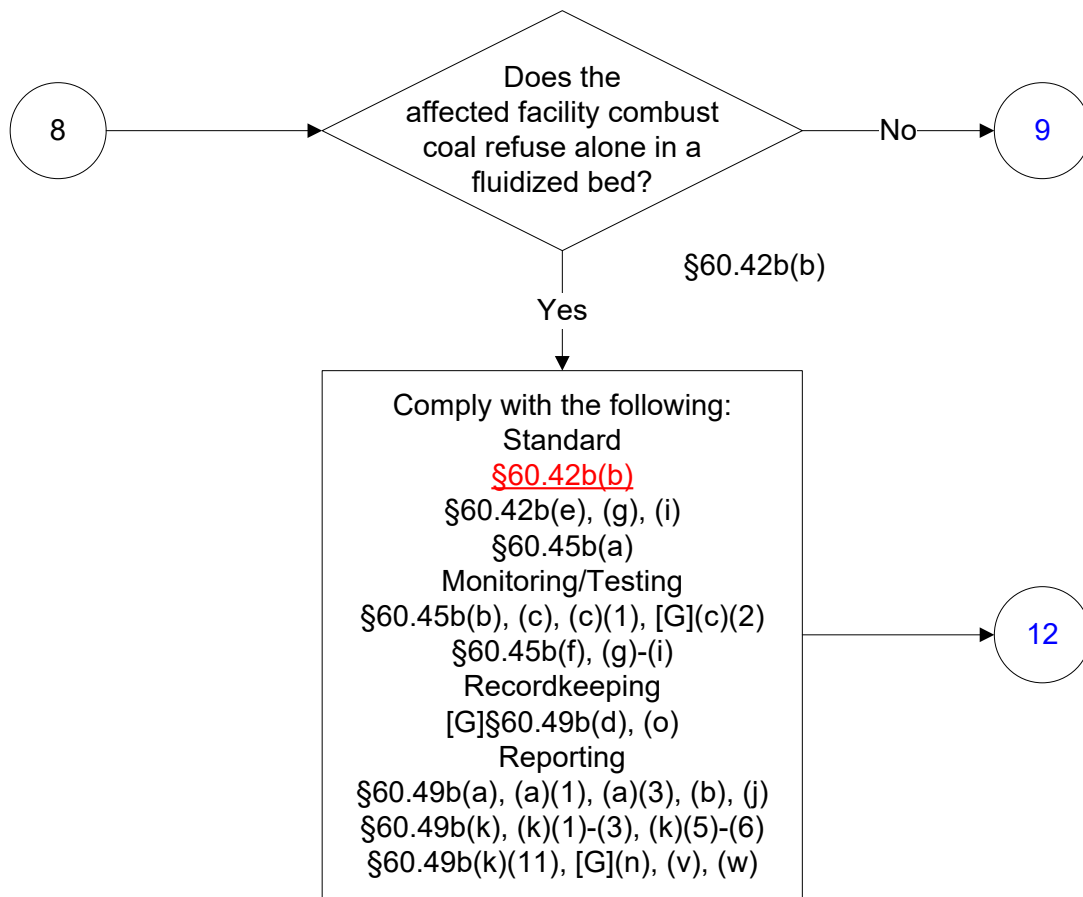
8

Does the affected facility combust coal refuse alone in a fluidized bed?

No

9

§60.42b(b)

Yes

Comply with the following:
Standard
§60.42b(b)
§60.42b(e), (g), (i)
§60.45b(a)
Monitoring/Testing
§60.45b(b), (c), (c)(1), [G](c)(2)
§60.45b(f), (g)-(i)
Recordkeeping
[G]§60.49b(d), (o)
Reporting
§60.49b(a), (a)(1), (a)(3), (b), (j)
§60.49b(k), (k)(1)-(3), (k)(5)-(6)
§60.49b(k)(11), [G](n), (v), (w)

12